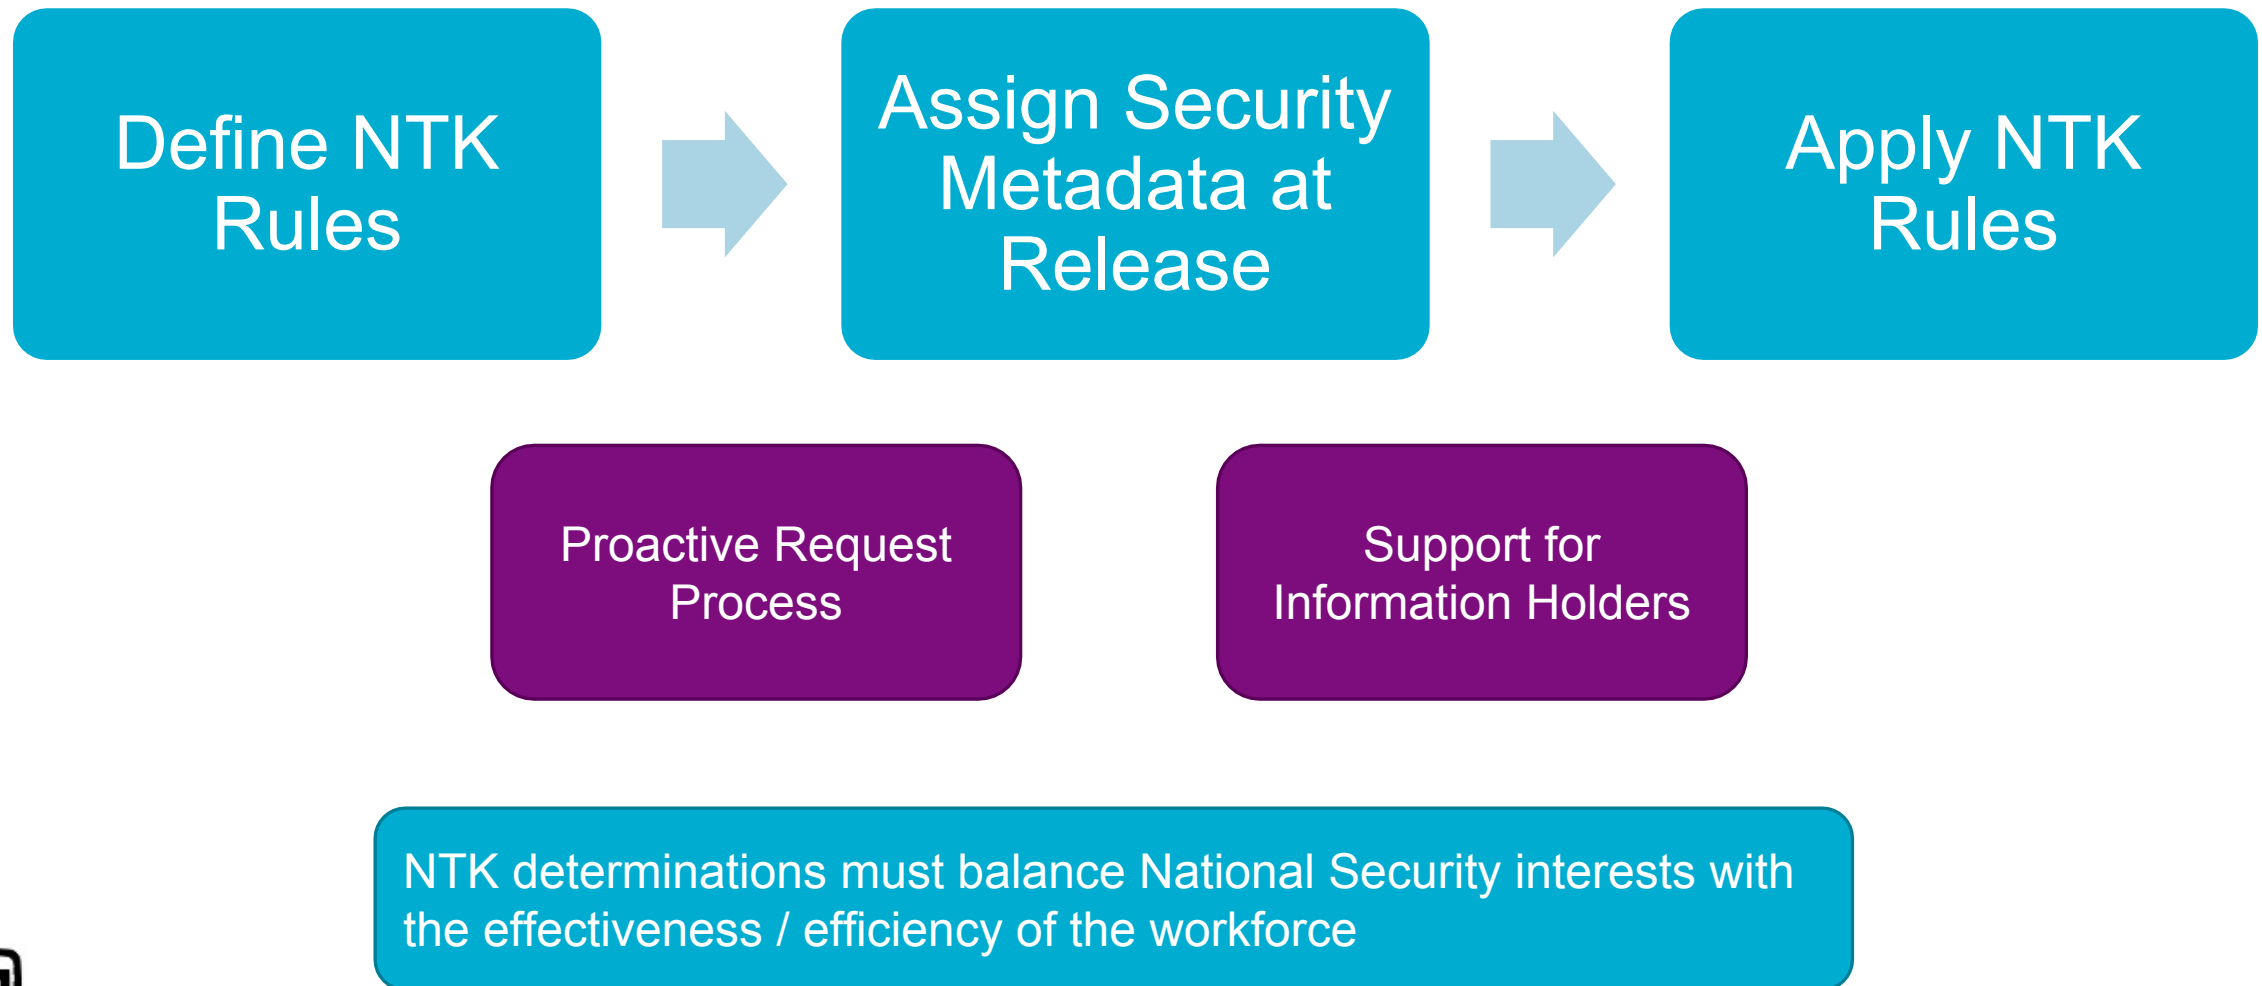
Define NTK Rules

Assign Security Metadata at Release

Apply NTK Rules

Proactive Request Process

Support for Information Holders

NTK determinations must balance National Security interests with the effectiveness / efficiency of the workforce